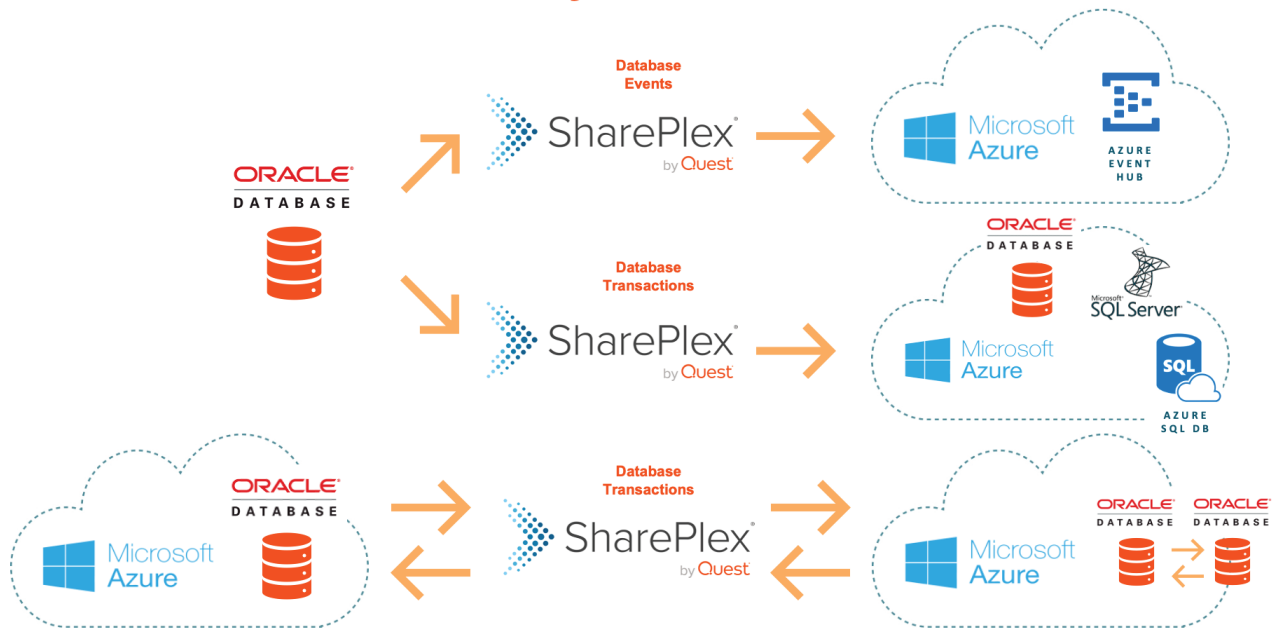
Database Events

SharePlex by Quest

Microsoft Azure

AZURE EVENT HUB

ORACLE DATABASE

Database Transactions

SharePlex by Quest

ORACLE DATABASE

Microsoft SQL Server

Microsoft Azure

SQL

AZURE SQL DB

Database Transactions

ORACLE DATABASE

Microsoft Azure

SharePlex by Quest

Microsoft Azure

ORACLE DATABASE

ORACLE DATABASE